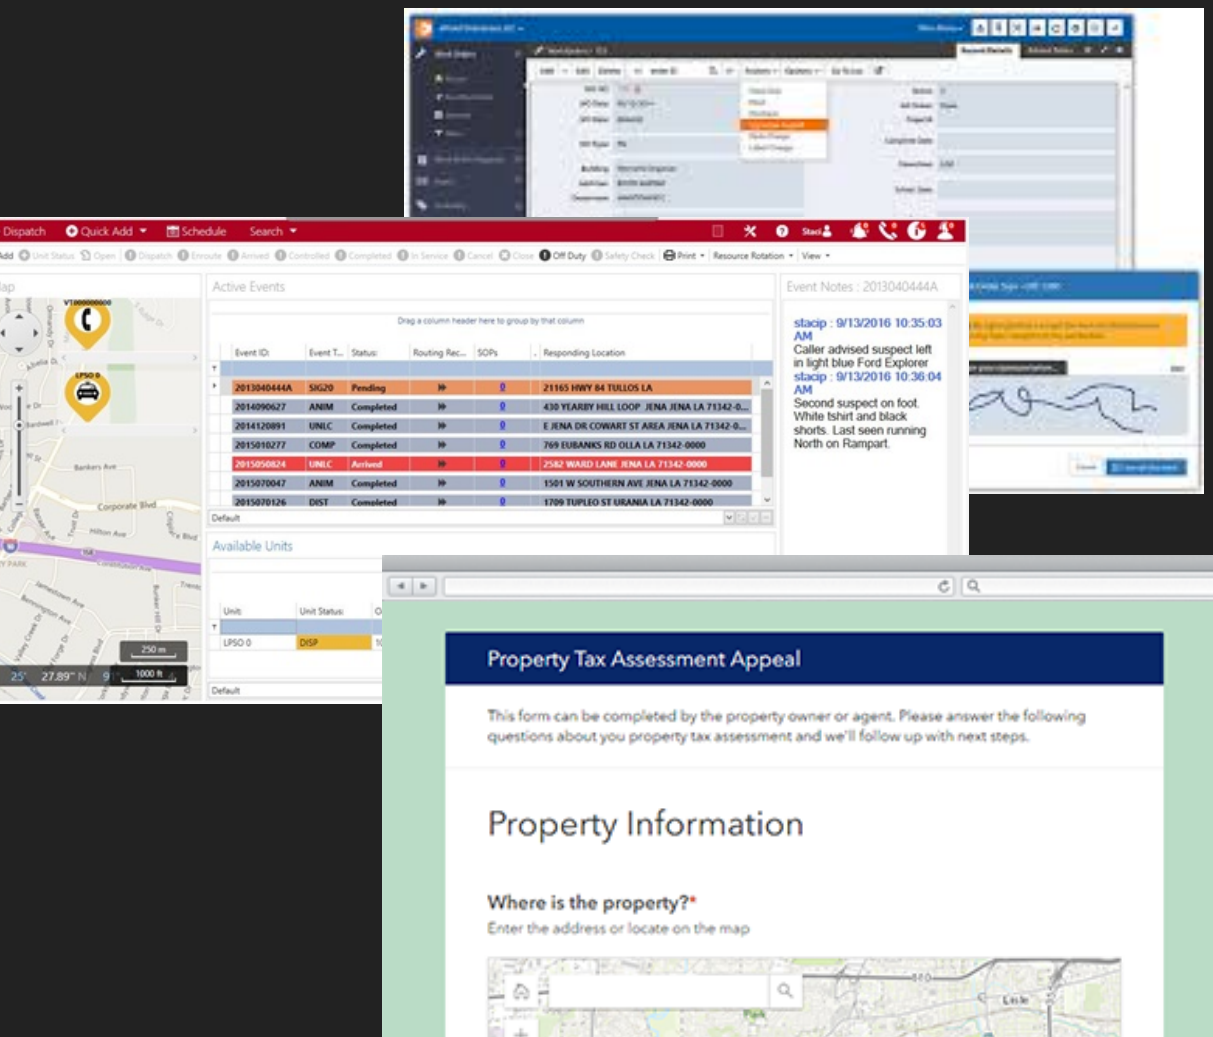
Dispatch Quick Add Schedule Search

Add Unit Status Open Dispatch Enroute Arrived Controlled Completed In Service Cancel Close Off Duty Safety Check Print Resource Rotation View

Active Events

Drag a column header here to group by that column

| Event ID: | Event T... | Status: | Routing Rec... | SOPs | Responding Location |
|---|---|---|---|---|---|
| 2013040444A | SIG20 | Pending | | 0 | 21165 HWY 84 TULLOS LA |
| 2014090627 | ANIM | Completed | | 0 | 430 YEARBY HILL LOOP JENA JENA LA 71342-0... |
| 2014120891 | UNLC | Completed | | 0 | E JENA DR COWART ST AREA JENA LA 71342-0... |
| 2015010277 | COMP | Completed | | 0 | 769 EUBANKS RD OLLA LA 71342-0000 |
| 2015050824 | UNLC | Arrived | | 0 | 2582 WARD LANE JENA LA 71342-0000 |
| 2015070047 | ANIM | Completed | | 0 | 1501 W SOUTHERN AVE JENA LA 71342-0000 |
| 2015070126 | DIST | Completed | | 0 | 1709 TUPLEO ST URANIA LA 71342-0000 |

Default

Available Units

| Unit: | Unit Status: |
|---|---|
| LPSO 0 | DISP |

Default

Event Notes : 2013040444A

stacip : 9/13/2016 10:35:03 AM
Caller advised suspect left in light blue Ford Explorer
stacip : 9/13/2016 10:36:04 AM
Second suspect on foot. White tshirt and black shorts. Last seen running North on Rampart.

Bankers Ave
Corporate Blvd
250 m
1000 ft
25' 27.89" N

Property Tax Assessment Appeal

This form can be completed by the property owner or agent. Please answer the following questions about you property tax assessment and we'll follow up with next steps.

Property Information

Where is the property?*
Enter the address or locate on the map